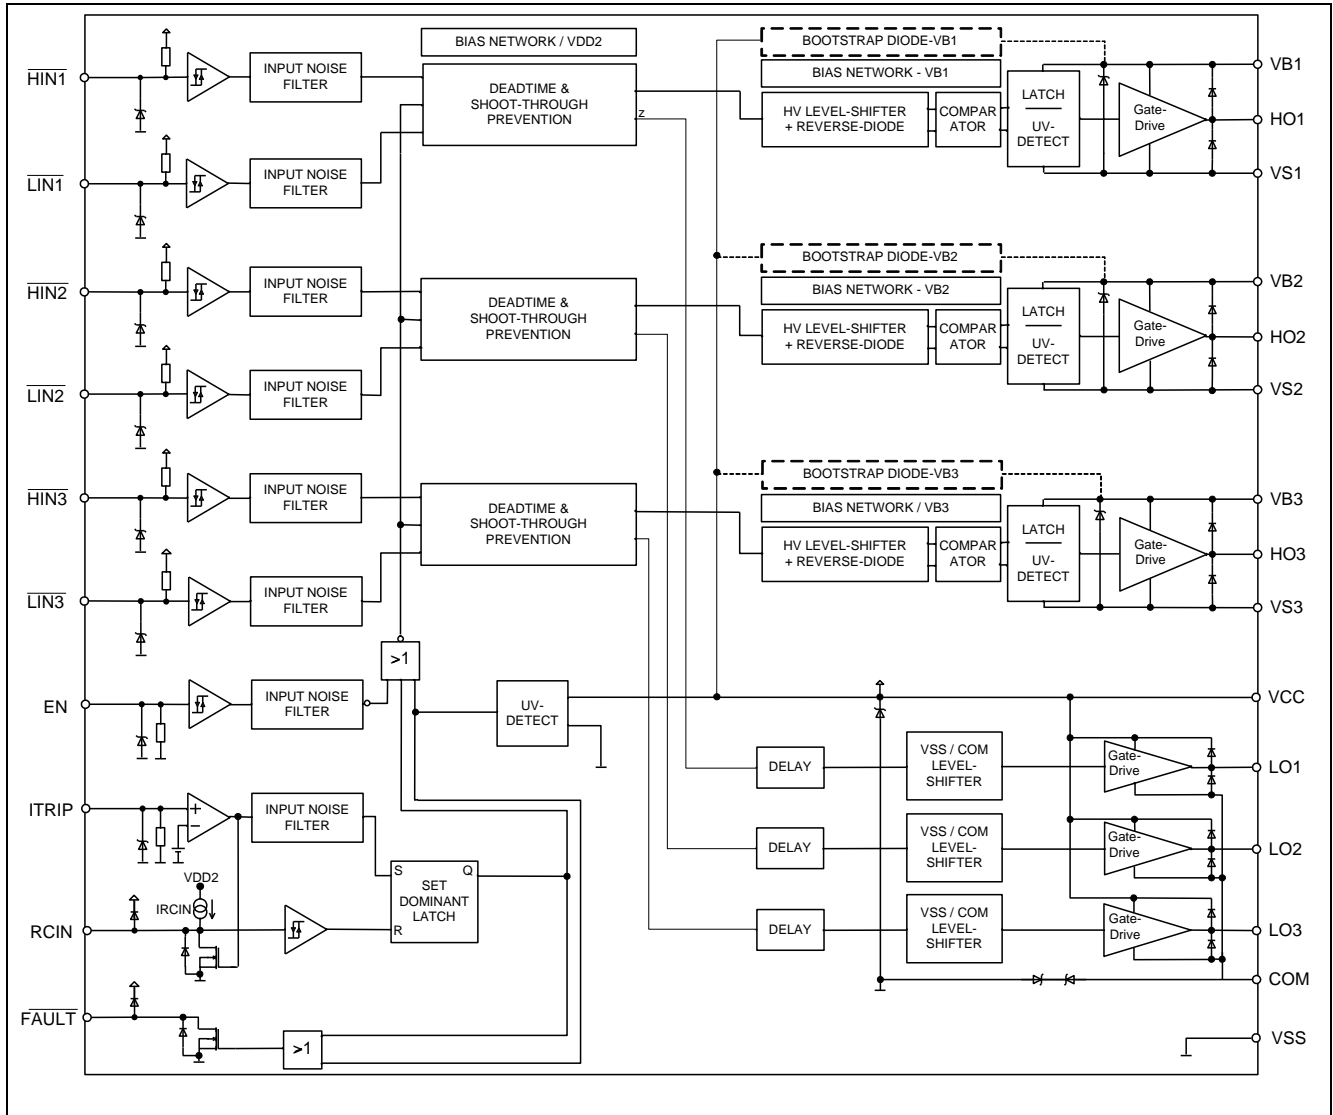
$\overline{HIN1}$
INPUT NOISE FILTER
BIAS NETWORK / VDD2
DEADTIME & SHOOT-THROUGH PREVENTION
z
BOOTSTRAP DIODE-VB1
BIAS NETWORK - VB1
HV LEVEL-SHIFTER + REVERSE-DIODE
COMPARATOR
LATCH
UV-DETECT
Gate-Drive
VB1
HO1
VS1
$\overline{LIN1}$
INPUT NOISE FILTER
$\overline{HIN2}$
INPUT NOISE FILTER
DEADTIME & SHOOT-THROUGH PREVENTION
BOOTSTRAP DIODE-VB2
BIAS NETWORK - VB2
HV LEVEL-SHIFTER + REVERSE-DIODE
COMPARATOR
LATCH
UV-DETECT
Gate-Drive
VB2
HO2
VS2
$\overline{LIN2}$
INPUT NOISE FILTER
$\overline{HIN3}$
INPUT NOISE FILTER
DEADTIME & SHOOT-THROUGH PREVENTION
BOOTSTRAP DIODE-VB3
BIAS NETWORK / VB3
HV LEVEL-SHIFTER + REVERSE-DIODE
COMPARATOR
LATCH
UV-DETECT
Gate-Drive
VB3
HO3
VS3
$\overline{LIN3}$
INPUT NOISE FILTER
>1
EN
INPUT NOISE FILTER
UV-DETECT
VCC
DELAY
VSS / COM LEVEL-SHIFTER
Gate-Drive
LO1
ITRIP
+
−
INPUT NOISE FILTER
DELAY
VSS / COM LEVEL-SHIFTER
Gate-Drive
LO2
VDD2
IRCIN
RCIN
S
Q
SET DOMINANT LATCH
R
DELAY
VSS / COM LEVEL-SHIFTER
Gate-Drive
LO3
COM
$\overline{FAULT}$
>1
VSS